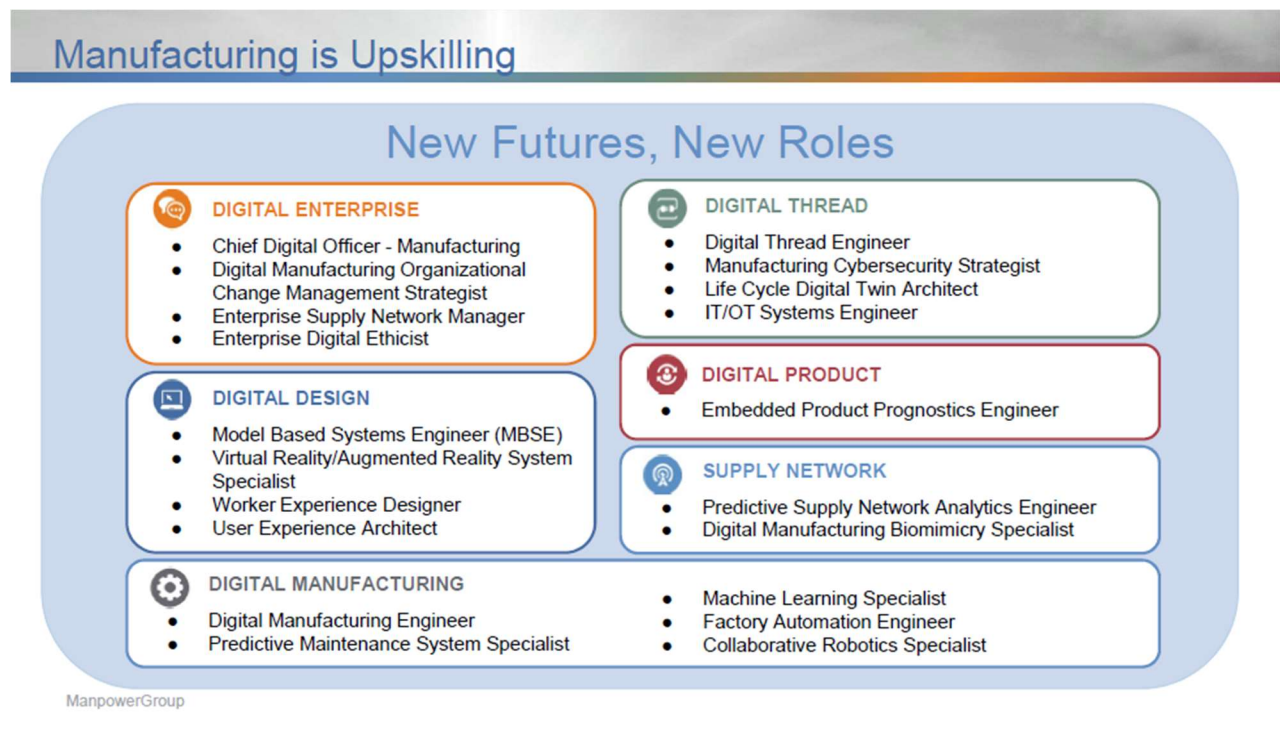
Manufacturing is Upskilling

New Futures, New Roles

DIGITAL ENTERPRISE
- Chief Digital Officer - Manufacturing
- Digital Manufacturing Organizational Change Management Strategist
- Enterprise Supply Network Manager
- Enterprise Digital Ethicist

DIGITAL THREAD
- Digital Thread Engineer
- Manufacturing Cybersecurity Strategist
- Life Cycle Digital Twin Architect
- IT/OT Systems Engineer

DIGITAL PRODUCT
- Embedded Product Prognostics Engineer

DIGITAL DESIGN
- Model Based Systems Engineer (MBSE)
- Virtual Reality/Augmented Reality System Specialist
- Worker Experience Designer
- User Experience Architect

SUPPLY NETWORK
- Predictive Supply Network Analytics Engineer
- Digital Manufacturing Biomimicry Specialist

DIGITAL MANUFACTURING
- Digital Manufacturing Engineer
- Predictive Maintenance System Specialist
- Machine Learning Specialist
- Factory Automation Engineer
- Collaborative Robotics Specialist

ManpowerGroup